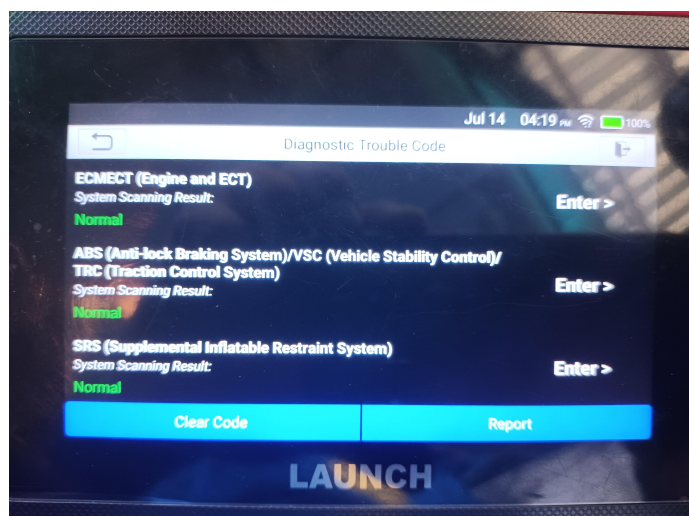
Jul 14 04:19 PM 100%

Diagnostic Trouble Code

ECMECT (Engine and ECT)
System Scanning Result:
Normal
Enter >

ABS (Anti-lock Braking System)/VSC (Vehicle Stability Control)/ TRC (Traction Control System)
System Scanning Result:
Normal
Enter >

SRS (Supplemental Inflatable Restraint System)
System Scanning Result:
Normal
Enter >

Clear Code
Report

LAUNCH